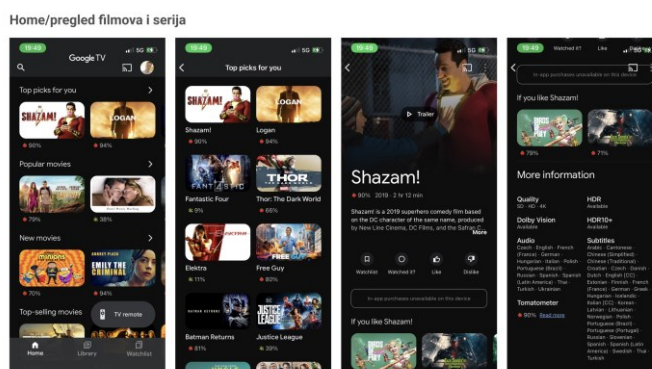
Home/pregled filmova i serija

19:49
Google TV
Top picks for you
SHAZAM!
LOGAN
90%
94%
Popular movies
79%
38%
New movies
minions
FREE GUY
SMILE THE CRIMINAL
70%
84%
Top-selling movies
TV remote
Home
Library
Watchlist

19:49
Top picks for you
SHAZAM!
LOGAN
Shazam!
90%
Logan
94%
FANT4STIC
THOR THE DARK WORLD
Fantastic Four
9%
Thor: The Dark World
66%
ELEKTRA
Elektra
11%
Free Guy
80%
BATMAN RETURNS
JUSTICE LEAGUE
Batman Returns
81%
Justice League

19:49
Trailer
Shazam!
90% 2019 2 hr 12 min
Shazam! is a 2019 superhero comedy film based on the DC character of the same name, produced by New Line Cinema, DC Films, and the Safran C...
More
Watchlist
Watched it?
Like
Dislike
In-app purchases unavailable on this device
If you like Shazam!

19:49
Watched it?
Like
In-app purchases unavailable on this device
If you like Shazam!
79%
71%
More information
Quality
SD · HD · 4K
HDR
Available
Dolby Vision
Available
HDR10+
Available
Audio
Czech · English · French (France) · German · Hungarian · Italian · Polish · Portuguese (Brazil) · Russian · Spanish · Spanish (Latin America) · Thai · Turkish · Ukrainian
Subtitles
Arabic · Cantonese · Chinese (Simplified) · Chinese (Traditional) · Croatian · Czech · Danish · Dutch · English · English (CC) · Estonian · Finnish · French (France) · German · Greek · Hungarian · Icelandic · Italian (CC) · Korean · Latvian · Lithuanian · Norwegian · Polish · Portuguese (Brazil) · Portuguese (Portugal) · Russian · Slovenian · Spanish · Spanish (Latin America) · Swedish · Thai · Turkish
Tomatometer
90% Learn more